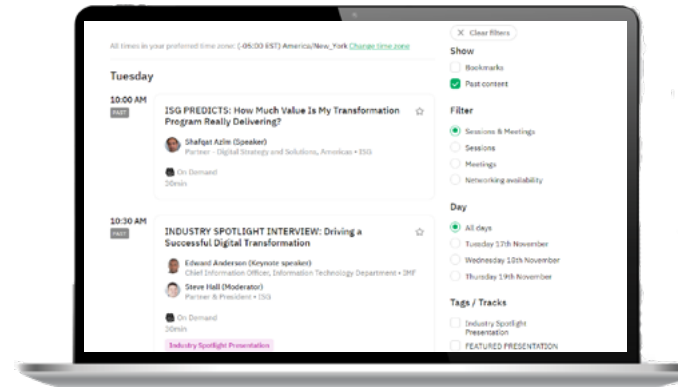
All times in your preferred time zone: (-05:00 EST) America/New_York Change time zone

Tuesday

10:00 AM
PAST

ISG PREDICTS: How Much Value Is My Transformation Program Really Delivering?

Shafqat Azim (Speaker)
Partner - Digital Strategy and Solutions, Americas • ISG

On Demand
30min

10:30 AM
PAST

INDUSTRY SPOTLIGHT INTERVIEW: Driving a Successful Digital Transformation

Edward Anderson (Keynote speaker)
Chief Information Officer, Information Technology Department • IMF

Steve Hall (Moderator)
Partner & President • ISG

On Demand
20min

Industry Spotlight Presentation

Clear filters

Show

Bookmarks

Past content

Filter

Sessions & Meetings

Sessions

Meetings

Networking availability

Day

All days

Tuesday 17th November

Wednesday 18th November

Thursday 19th November

Tags / Tracks

Industry Spotlight Presentation

FEATURED PRESENTATION